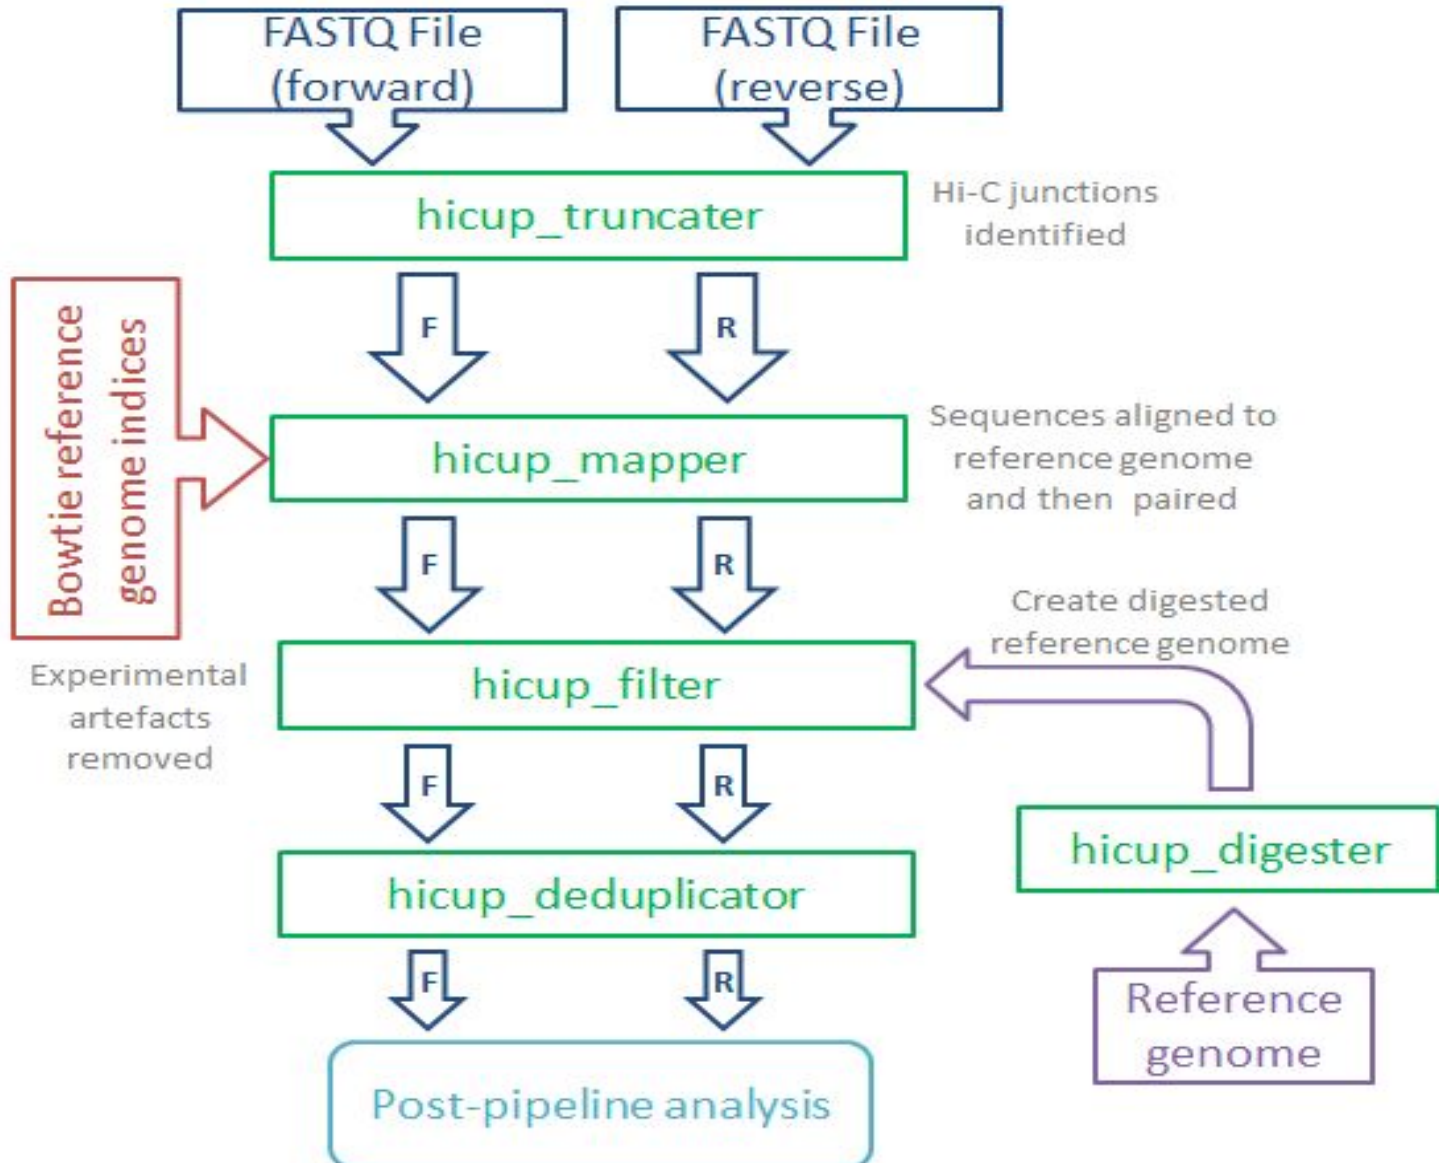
FASTQ File (forward)

FASTQ File (reverse)

hicup_truncater

Hi-C junctions identified

F

R

Bowtie reference genome indices

hicup_mapper

Sequences aligned to reference genome and then paired

F

R

Create digested reference genome

Experimental artefacts removed

hicup_filter

F

R

hicup_digester

hicup_deduplicator

F

R

Reference genome

Post-pipeline analysis